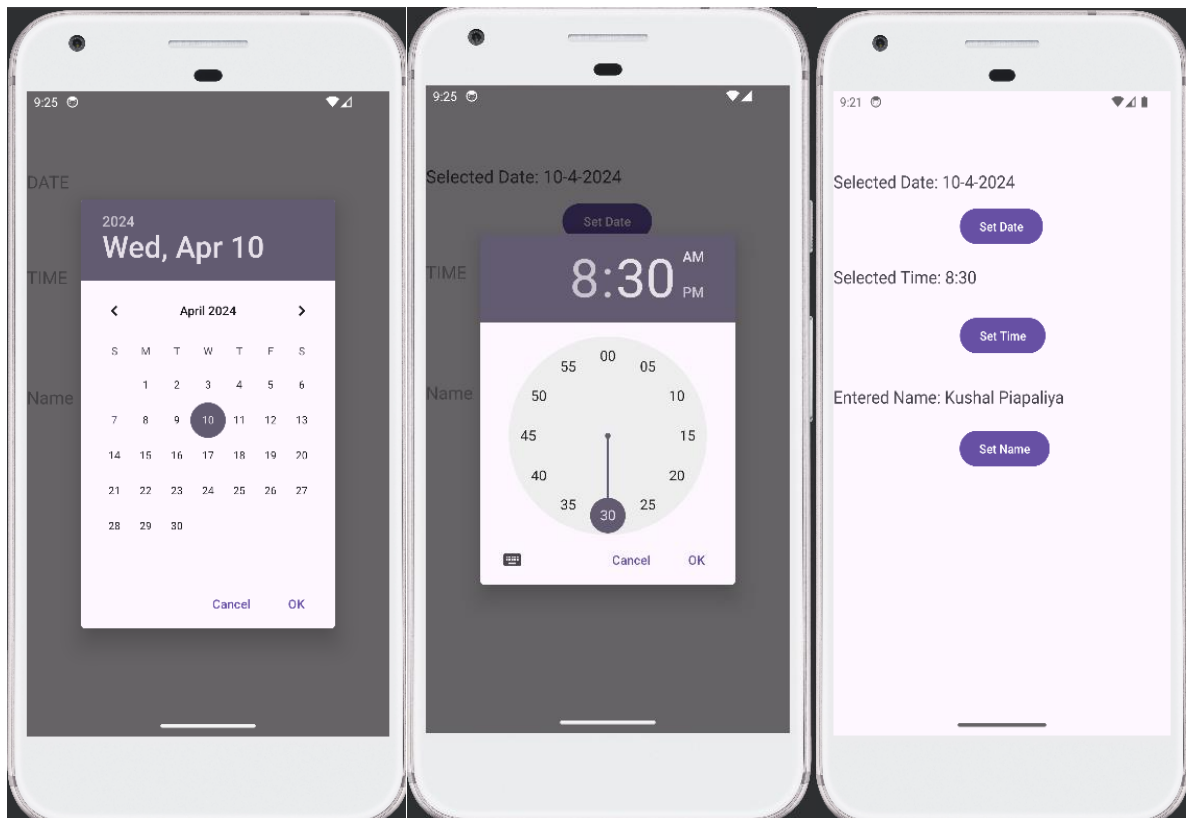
9:25

DATE

2024
Wed, Apr 10

TIME

April 2024

| S | M | T | W | T | F | S |
|---|---|---|---|---|---|---|
| | 1 | 2 | 3 | 4 | 5 | 6 |
| 7 | 8 | 9 | 10 | 11 | 12 | 13 |
| 14 | 15 | 16 | 17 | 18 | 19 | 20 |
| 21 | 22 | 23 | 24 | 25 | 26 | 27 |
| 28 | 29 | 30 | | | | |

Name

Cancel OK

9:25

Selected Date: 10-4-2024

Set Date

8:30 AM PM

TIME

00 05 10 15 20 25 30 35 40 45 50 55

Name

Cancel OK

9:21

Selected Date: 10-4-2024

Set Date

Selected Time: 8:30

Set Time

Entered Name: Kushal Piapaliya

Set Name